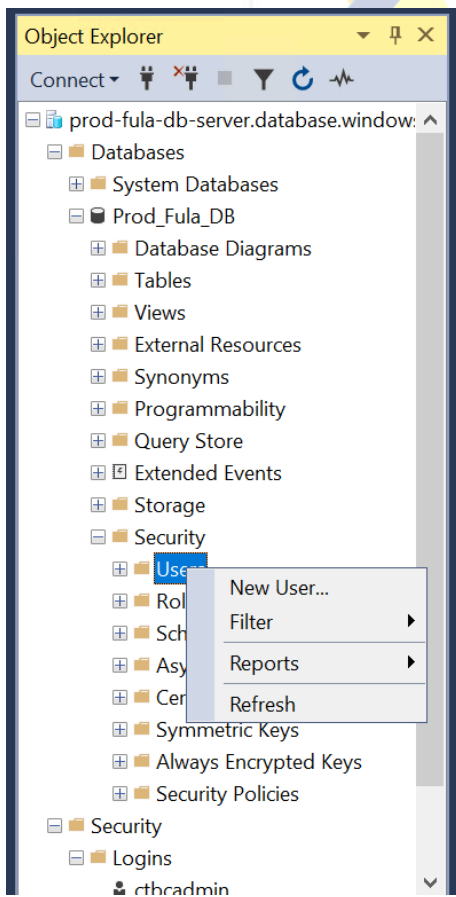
Object Explorer

Connect

prod-fula-db-server.database.window

Databases

System Databases

Prod_Fula_DB

Database Diagrams

Tables

Views

External Resources

Synonyms

Programmability

Query Store

Extended Events

Storage

Security

Users

Rol

Sch

Asy

Cer

Symmetric Keys

Always Encrypted Keys

Security Policies

Security

Logins

ctbcadmin

New User...

Filter

Reports

Refresh